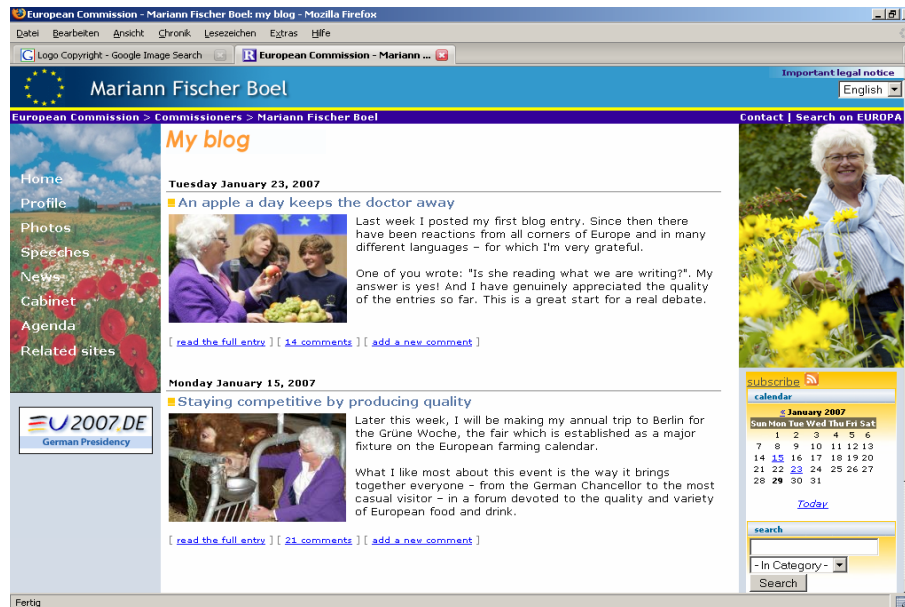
European Commission - Mariann Fischer Boel: my blog - Mozilla Firefox

Datei Bearbeiten Ansicht Chronik Lesezeichen Extras Hilfe

Logo Copyright - Google Image Search | European Commission - Mariann ...

Mariann Fischer Boel

Important legal notice

English

European Commission > Commissioners > Mariann Fischer Boel

Contact | Search on EUROPA

Home
Profile
Photos
Speeches
News
Cabinet
Agenda
Related sites

EU2007.DE
German Presidency

My blog

Tuesday January 23, 2007

An apple a day keeps the doctor away

Last week I posted my first blog entry. Since then there have been reactions from all corners of Europe and in many different languages – for which I'm very grateful.

One of you wrote: "Is she reading what we are writing?". My answer is yes! And I have genuinely appreciated the quality of the entries so far. This is a great start for a real debate.

[ read the full entry ] [ 14 comments ] [ add a new comment ]

Monday January 15, 2007

Staying competitive by producing quality

Later this week, I will be making my annual trip to Berlin for the Grüne Woche, the fair which is established as a major fixture on the European farming calendar.

What I like most about this event is the way it brings together everyone – from the German Chancellor to the most casual visitor – in a forum devoted to the quality and variety of European food and drink.

[ read the full entry ] [ 21 comments ] [ add a new comment ]

subscribe

calendar

« January 2007

| Sun | Mon | Tue | Wed | Thu | Fri | Sat |
|---|---|---|---|---|---|---|
| | 1 | 2 | 3 | 4 | 5 | 6 |
| 7 | 8 | 9 | 10 | 11 | 12 | 13 |
| 14 | 15 | 16 | 17 | 18 | 19 | 20 |
| 21 | 22 | 23 | 24 | 25 | 26 | 27 |
| 28 | 29 | 30 | 31 | | | |

Today

search

- In Category -

Search

Fertig